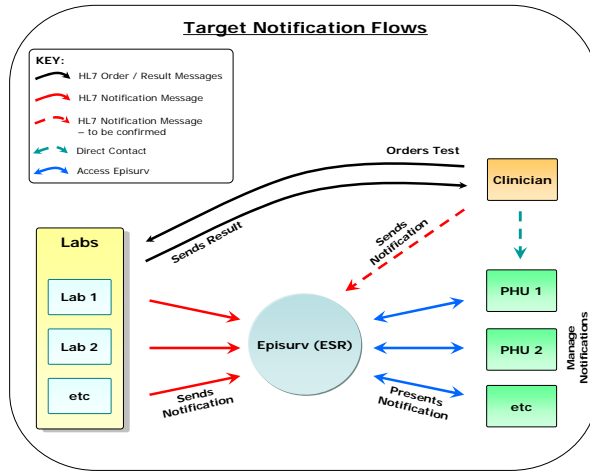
Target Notification Flows

KEY:
HL7 Order / Result Messages
HL7 Notification Message
HL7 Notification Message – to be confirmed
Direct Contact
Access Episurv

Orders Test

Clinician

Sends Result

Sends Notification

Labs

Lab 1

Lab 2

etc

Episurv (ESR)

PHU 1

PHU 2

etc

Manage Notifications

Sends Notification

Presents Notification